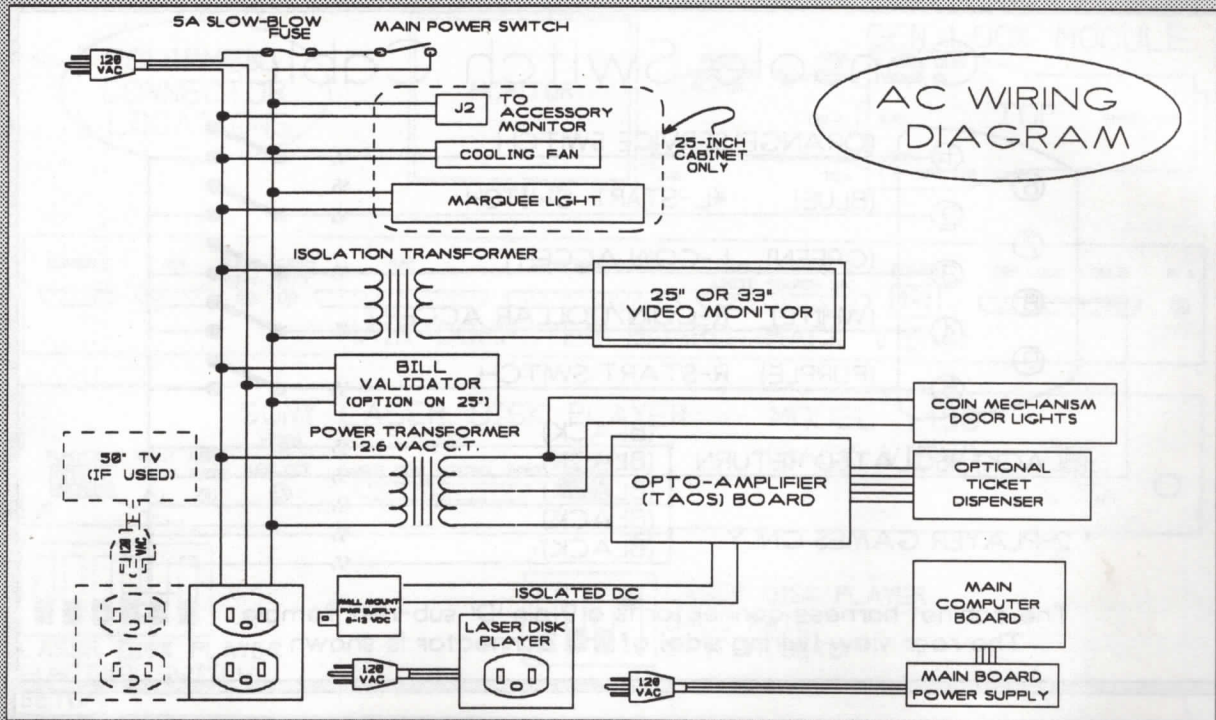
5A SLOW-BLOW FUSE

MAIN POWER SWITCH

120 VAC

AC WIRING DIAGRAM

J2

TO ACCESSORY MONITOR

25-INCH CABINET ONLY

COOLING FAN

MARQUEE LIGHT

ISOLATION TRANSFORMER

25" OR 33" VIDEO MONITOR

BILL VALIDATOR (OPTION ON 25")

COIN MECHANISM DOOR LIGHTS

POWER TRANSFORMER 12.6 VAC C.T.

50" TV (IF USED)

OPTO-AMPLIFIER (TAOS) BOARD

OPTIONAL TICKET DISPENSER

120 VAC

ISOLATED DC

WALL MOUNT PWR SUPPLY 9-12 VDC

LASER DISK PLAYER

MAIN COMPUTER BOARD

120 VAC

120 VAC

MAIN BOARD POWER SUPPLY